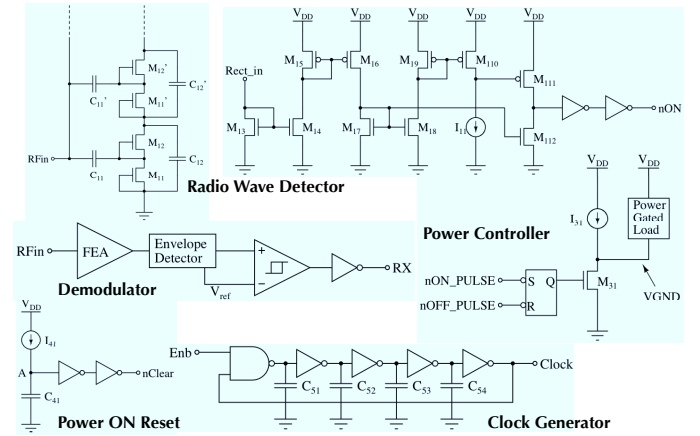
$V_{DD}$ $V_{DD}$ $V_{DD}$ $V_{DD}$ $V_{DD}$

$M_{12}$'
$C_{11}$'
$M_{11}$'
$C_{12}$'
RFin
$C_{11}$
$M_{12}$
$M_{11}$
$C_{12}$

Rect_in
$M_{15}$
$M_{16}$
$M_{19}$
$M_{110}$
$M_{111}$
$M_{13}$
$M_{14}$
$M_{17}$
$M_{18}$
$I_{11}$
$M_{112}$
nON

Radio Wave Detector

$V_{DD}$ $V_{DD}$
$I_{31}$
Power Gated Load

RFin
FEA
Envelope Detector
+
−
RX
$V_{ref}$
Demodulator

Power Controller

nON_PULSE
nOFF_PULSE
S
R
Q
$M_{31}$
VGND

$V_{DD}$
$I_{41}$
A
nClear
$C_{41}$
Power ON Reset

Enb
$C_{51}$
$C_{52}$
$C_{53}$
$C_{54}$
Clock
Clock Generator